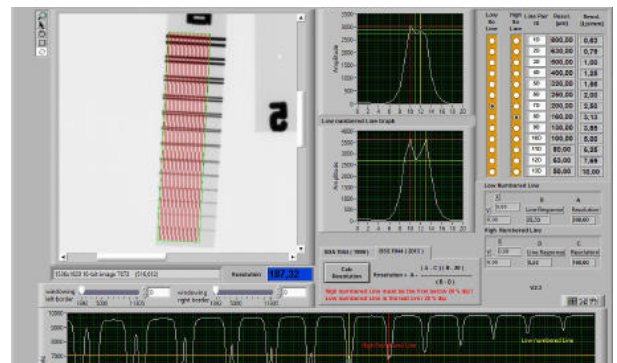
Low numbered Line Graph

| Low No Line | High No Line | Line Pair Nr | Resol. [µm] | Resol. [Lp/mm] |
|---|---|---|---|---|
| | | 10 | 800,00 | 0,63 |
| | | 20 | 630,00 | 0,79 |
| | | 30 | 500,00 | 1,00 |
| | | 40 | 400,00 | 1,25 |
| | | 50 | 320,00 | 1,56 |
| | | 60 | 250,00 | 2,00 |
| | | 70 | 200,00 | 2,50 |
| | | 80 | 160,00 | 3,13 |
| | | 90 | 130,00 | 3,85 |
| | | 100 | 100,00 | 5,00 |
| | | 110 | 80,00 | 6,25 |
| | | 120 | 63,00 | 7,94 |
| | | 130 | 50,00 | 10,00 |

Low Numbered Line

High Numbered Line

Line Required

Resolution

Resolution

Calc Resolution

Resolution = $\frac{(A - C)(B - D)}{(B - D)}$

High numbered Line must be the first below 20 % dip!
Low numbered Line is the last over 20 % dip

windowing left border

windowing right border

Resolution 197,32

High Numbered Line

Low numbered Line

V2.2